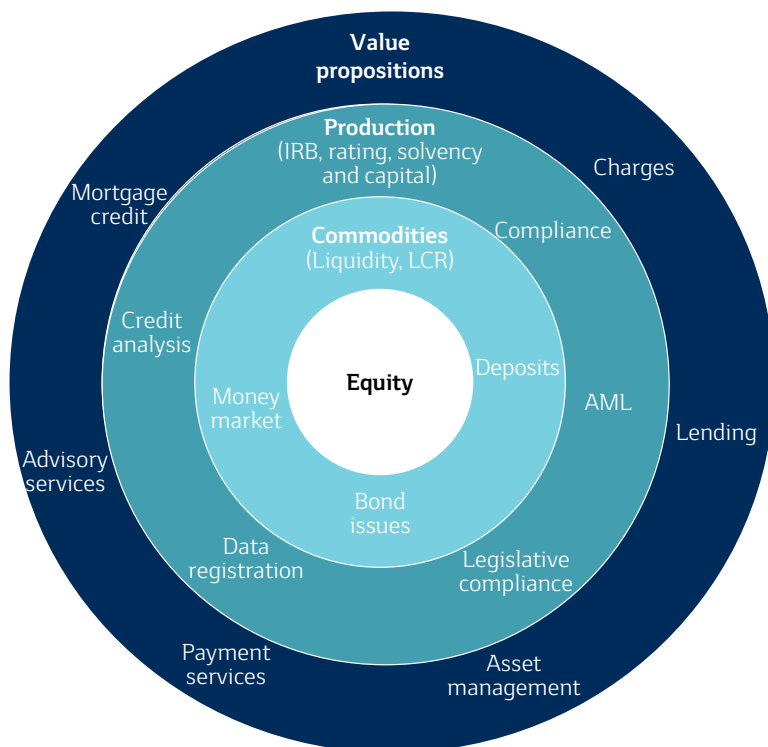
Value propositions

Charges

Mortgage credit

Lending

Advisory services

Payment services

Asset management

Production
(IRB, rating, solvency and capital)

Compliance

Credit analysis

AML

Data registration

Legislative compliance

Commodities
(Liquidity, LCR)

Deposits

Money market

Bond issues

Equity